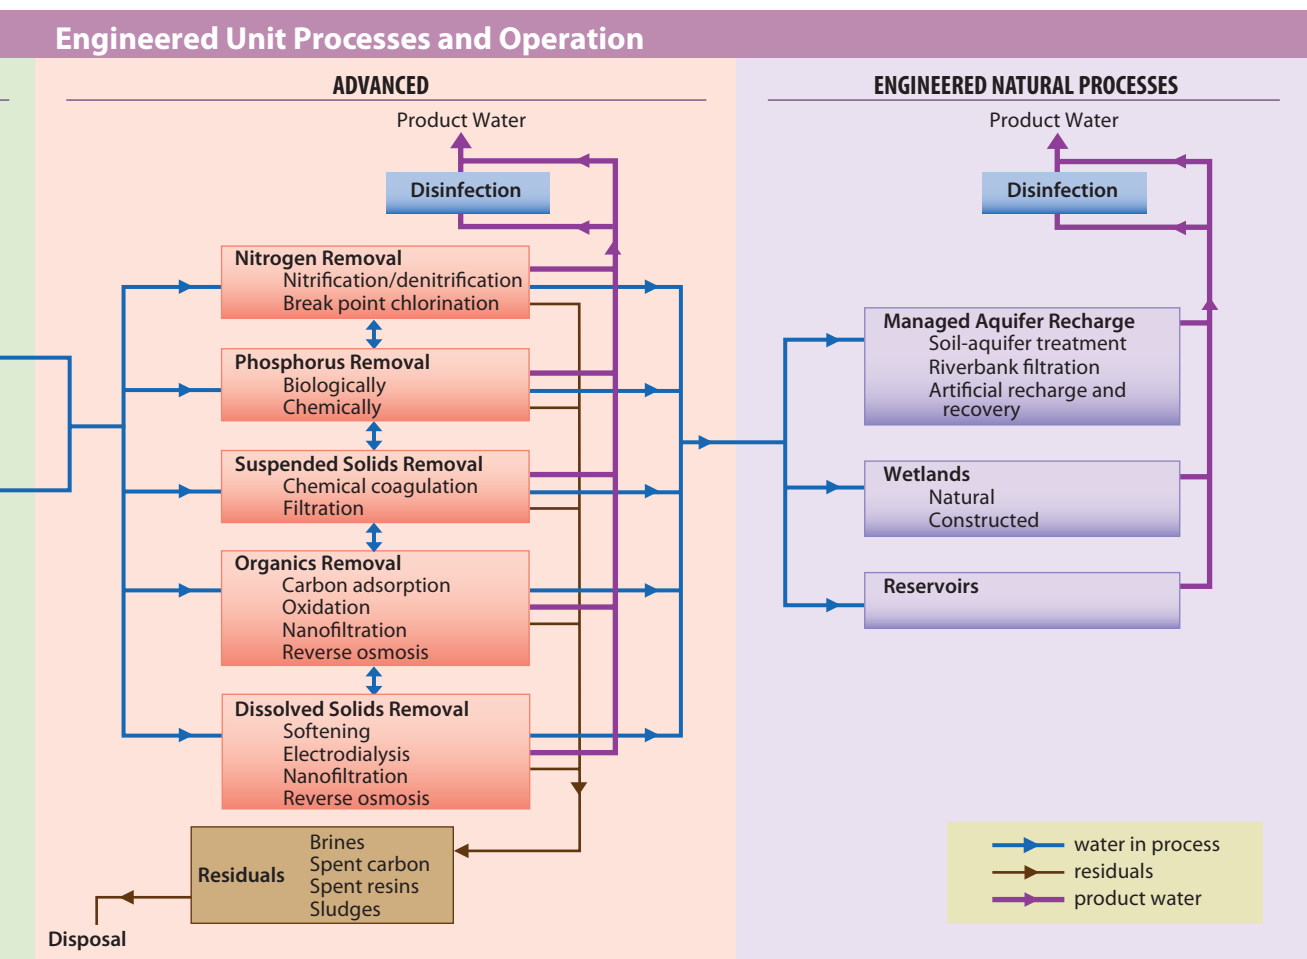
Engineered Unit Processes and Operation

ADVANCED

Product Water

Disinfection

Nitrogen Removal
Nitrification/denitrification
Break point chlorination

Phosphorus Removal
Biologically
Chemically

Suspended Solids Removal
Chemical coagulation
Filtration

Organics Removal
Carbon adsorption
Oxidation
Nanofiltration
Reverse osmosis

Dissolved Solids Removal
Softening
Electrodialysis
Nanofiltration
Reverse osmosis

Residuals
Brines
Spent carbon
Spent resins
Sludges

Disposal

ENGINEERED NATURAL PROCESSES

Product Water

Disinfection

Managed Aquifer Recharge
Soil-aquifer treatment
Riverbank filtration
Artificial recharge and recovery

Wetlands
Natural
Constructed

Reservoirs

water in process
residuals
product water